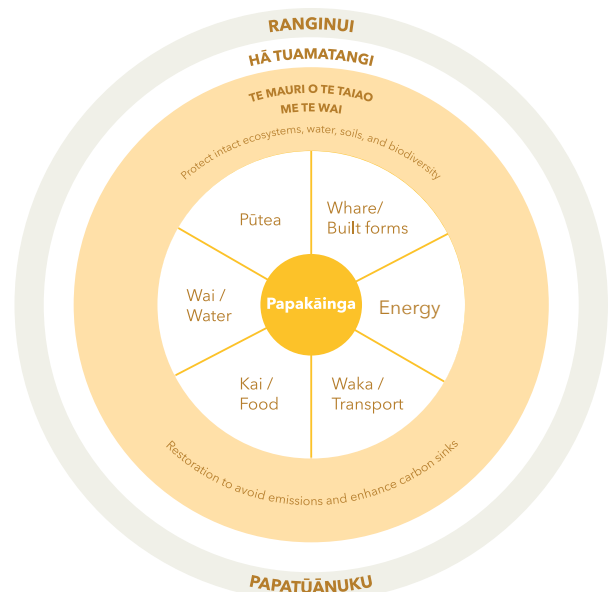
RANGINUI

HĀ TUAMATANGI

TE MAURI O TE TAIAO ME TE WAI

Protect intact ecosystems, water, soils, and biodiversity

Pūtea

Whare/ Built forms

Wai / Water

Papakāinga

Energy

Kai / Food

Waka / Transport

Restoration to avoid emissions and enhance carbon sinks

PAPATŪĀNUKU